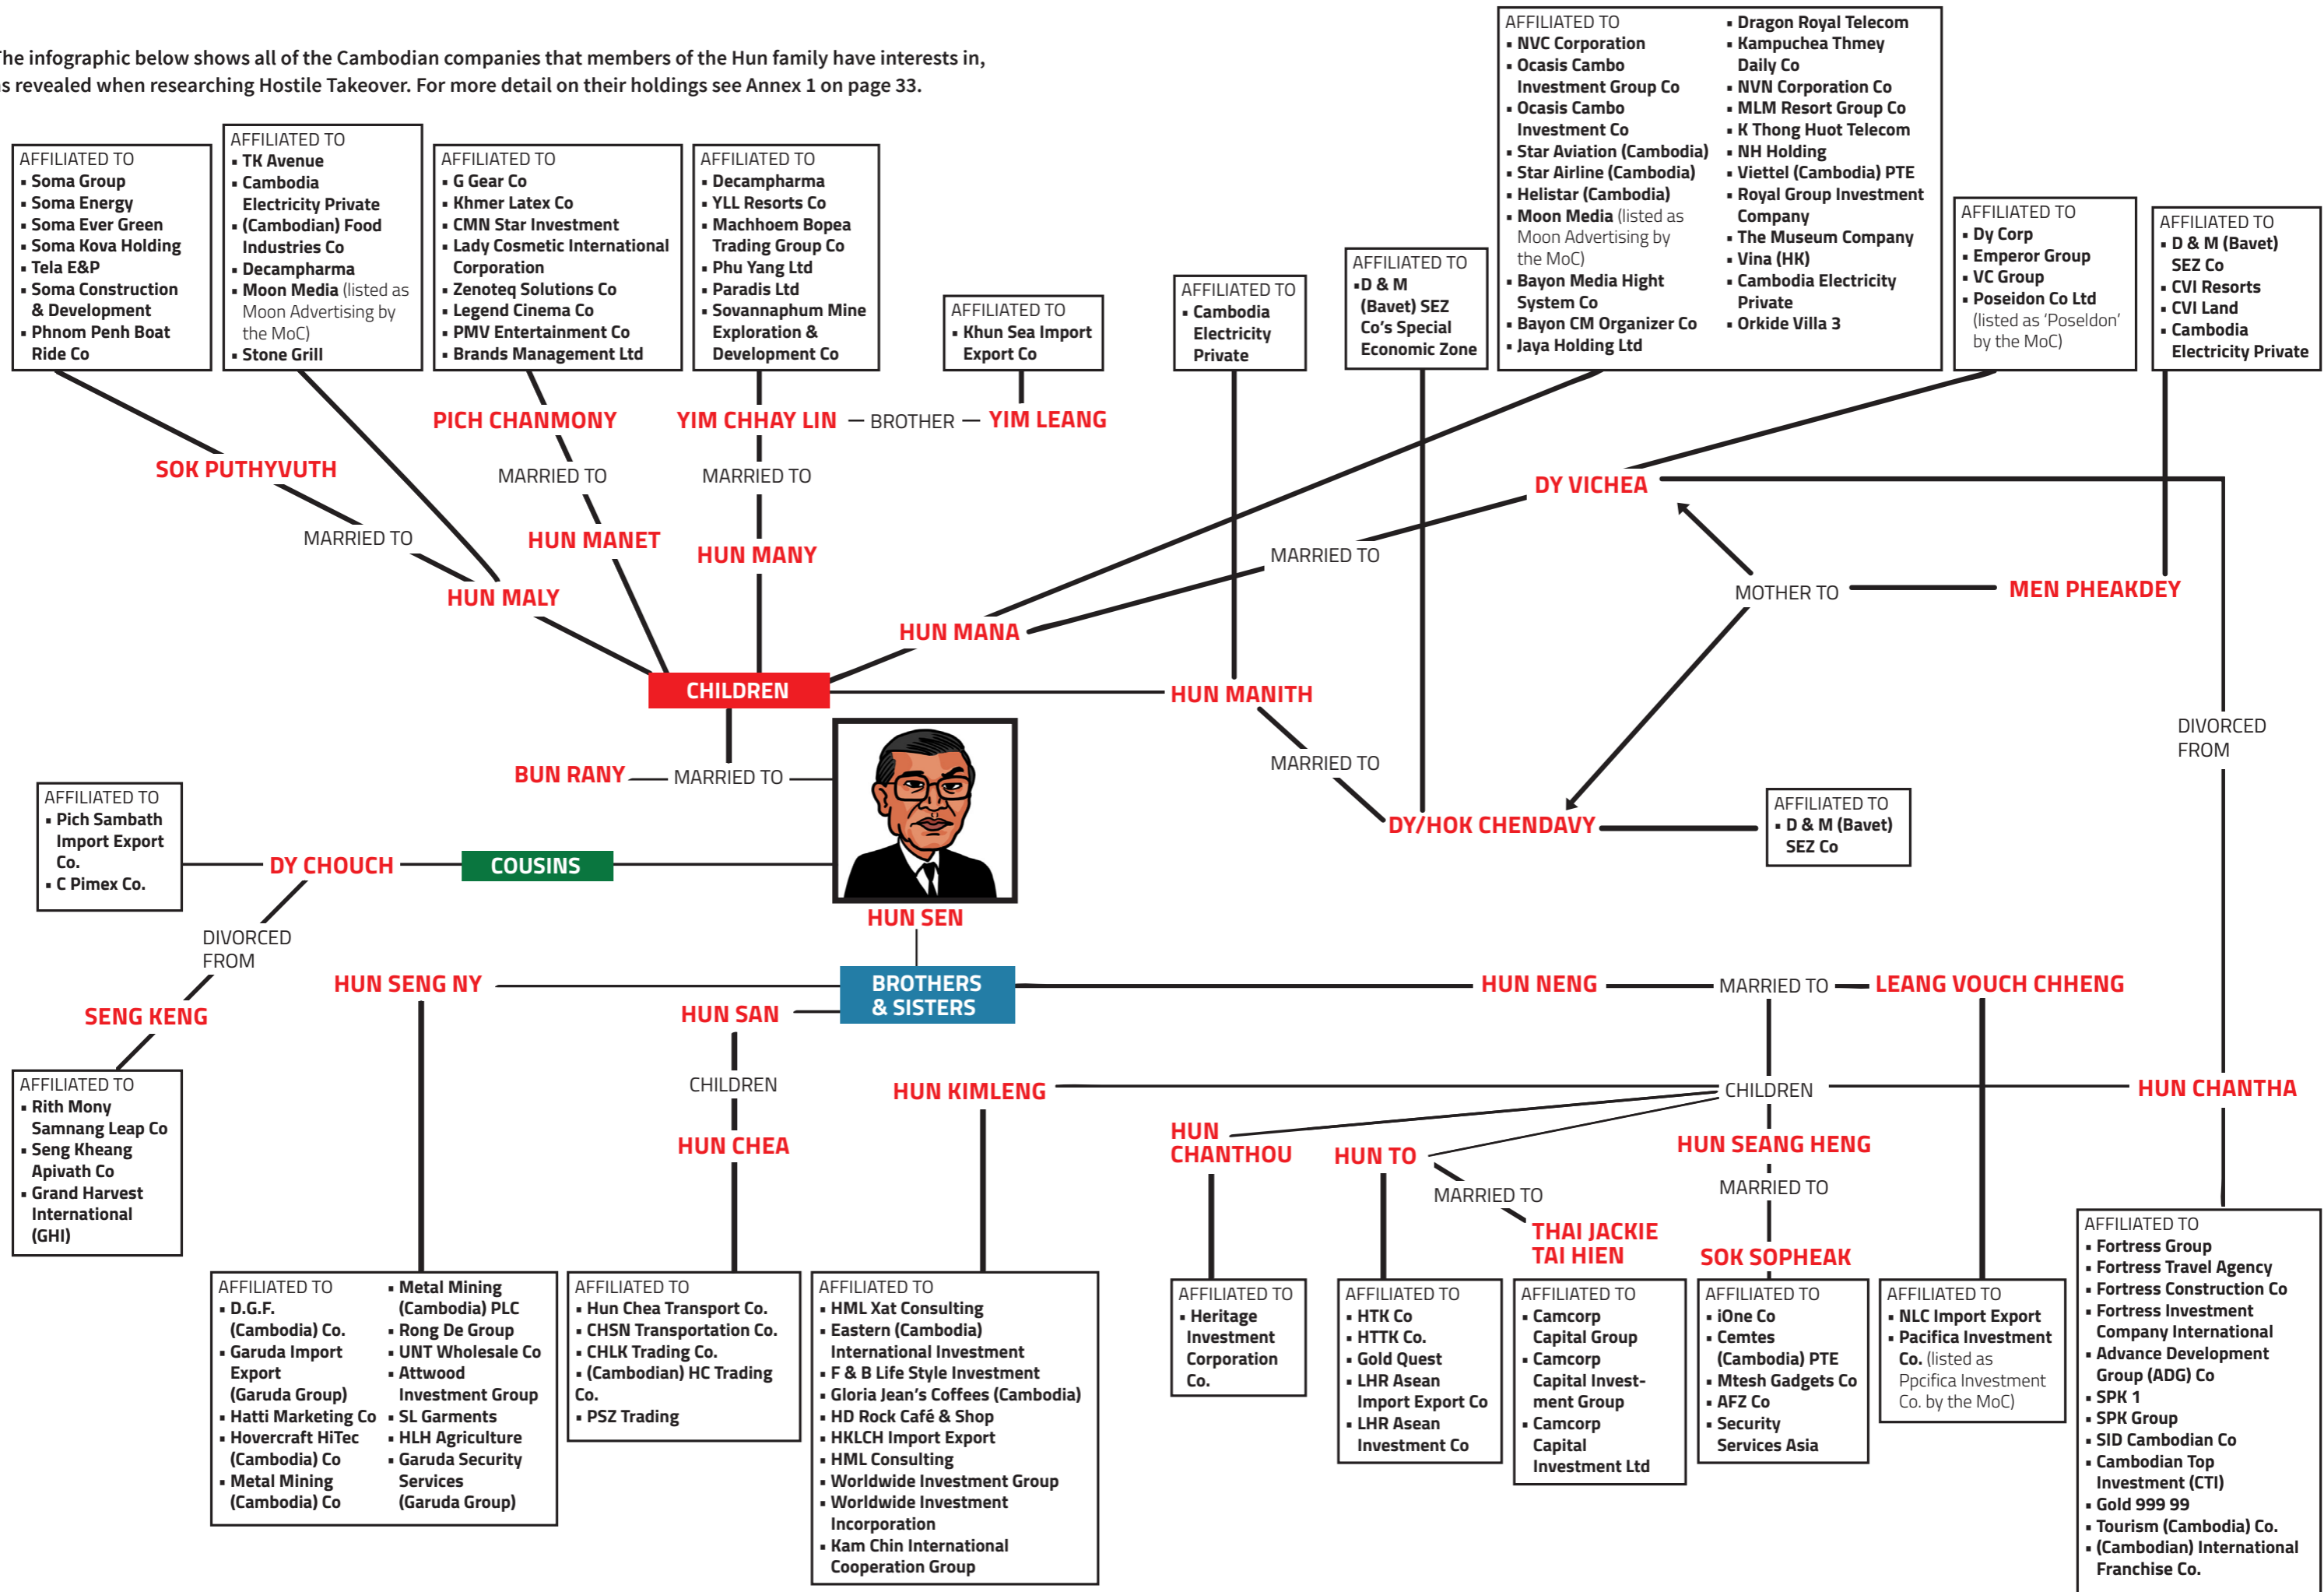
he infographic below shows all of the Cambodian companies that members of the Hun family have interests in, s revealed when researching Hostile Takeover. For more detail on their holdings see Annex 1 on page 33.

AFFILIATED TO
▪ Soma Group
▪ Soma Energy
▪ Soma Ever Green
▪ Soma Kova Holding
▪ Tela E&P
▪ Soma Construction & Development
▪ Phnom Penh Boat Ride Co

AFFILIATED TO
▪ TK Avenue
▪ Cambodia Electricity Private
▪ (Cambodian) Food Industries Co
▪ Decampharma
▪ Moon Media (listed as Moon Advertising by the MoC)
▪ Stone Grill

AFFILIATED TO
▪ G Gear Co
▪ Khmer Latex Co
▪ CMN Star Investment
▪ Lady Cosmetic International Corporation
▪ Zenoteq Solutions Co
▪ Legend Cinema Co
▪ PMV Entertainment Co
▪ Brands Management Ltd

AFFILIATED TO
▪ Decampharma
▪ YLL Resorts Co
▪ Machhoem Bopea Trading Group Co
▪ Phu Yang Ltd
▪ Paradis Ltd
▪ Sovannaphum Mine Exploration & Development Co

AFFILIATED TO
▪ Khun Sea Import Export Co

AFFILIATED TO
▪ Cambodia Electricity Private

AFFILIATED TO
▪D & M (Bavet) SEZ Co's Special Economic Zone

AFFILIATED TO
▪ NVC Corporation
▪ Ocasis Cambo Investment Group Co
▪ Ocasis Cambo Investment Co
▪ Star Aviation (Cambodia)
▪ Star Airline (Cambodia)
▪ Helistar (Cambodia)
▪ Moon Media (listed as Moon Advertising by the MoC)
▪ Bayon Media Hight System Co
▪ Bayon CM Organizer Co
▪ Jaya Holding Ltd
▪ Dragon Royal Telecom
▪ Kampuchea Thmey Daily Co
▪ NVN Corporation Co
▪ MLM Resort Group Co
▪ K Thong Huot Telecom
▪ NH Holding
▪ Viettel (Cambodia) PTE
▪ Royal Group Investment Company
▪ The Museum Company
▪ Vina (HK)
▪ Cambodia Electricity Private
▪ Orkide Villa 3

AFFILIATED TO
▪ Dy Corp
▪ Emperor Group
▪ VC Group
▪ Poseidon Co Ltd (listed as 'Poseldon' by the MoC)

AFFILIATED TO
▪ D & M (Bavet) SEZ Co
▪ CVI Resorts
▪ CVI Land
▪ Cambodia Electricity Private

PICH CHANMONY
YIM CHHAY LIN — BROTHER — YIM LEANG
SOK PUTHYVUTH
MARRIED TO
MARRIED TO
MARRIED TO
HUN MANET
HUN MANY
HUN MALY
DY VICHEA
MARRIED TO
MOTHER TO
MEN PHEAKDEY
HUN MANA
CHILDREN
HUN MANITH
DIVORCED FROM
MARRIED TO
BUN RANY — MARRIED TO
DY/HOK CHENDAVY

AFFILIATED TO
▪ D & M (Bavet) SEZ Co

AFFILIATED TO
▪ Pich Sambath Import Export Co.
▪ C Pimex Co.

DY CHOUCH
COUSINS
HUN SEN
DIVORCED FROM
HUN SENG NY
BROTHERS & SISTERS
HUN NENG — MARRIED TO — LEANG VOUCH CHHENG
SENG KENG
HUN SAN
CHILDREN
HUN KIMLENG
CHILDREN
HUN CHANTHA
HUN CHEA
HUN CHANTHOU
HUN TO
HUN SEANG HENG
MARRIED TO
MARRIED TO
THAI JACKIE TAI HIEN
SOK SOPHEAK

AFFILIATED TO
▪ Rith Mony Samnang Leap Co
▪ Seng Kheang Apivath Co
▪ Grand Harvest International (GHI)

AFFILIATED TO
▪ D.G.F. (Cambodia) Co.
▪ Garuda Import Export (Garuda Group)
▪ Hatti Marketing Co
▪ Hovercraft HiTec (Cambodia) Co
▪ Metal Mining (Cambodia) Co
▪ Metal Mining (Cambodia) PLC
▪ Rong De Group
▪ UNT Wholesale Co
▪ Attwood Investment Group
▪ SL Garments
▪ HLH Agriculture
▪ Garuda Security Services (Garuda Group)

AFFILIATED TO
▪ Hun Chea Transport Co.
▪ CHSN Transportation Co.
▪ CHLK Trading Co.
▪ (Cambodian) HC Trading Co.
▪ PSZ Trading

AFFILIATED TO
▪ HML Xat Consulting
▪ Eastern (Cambodia) International Investment
▪ F & B Life Style Investment
▪ Gloria Jean's Coffees (Cambodia)
▪ HD Rock Café & Shop
▪ HKLCH Import Export
▪ HML Consulting
▪ Worldwide Investment Group
▪ Worldwide Investment Incorporation
▪ Kam Chin International Cooperation Group

AFFILIATED TO
▪ Heritage Investment Corporation Co.

AFFILIATED TO
▪ HTK Co
▪ HTTK Co.
▪ Gold Quest
▪ LHR Asean Import Export Co
▪ LHR Asean Investment Co

AFFILIATED TO
▪ Camcorp Capital Group
▪ Camcorp Capital Investment Group
▪ Camcorp Capital Investment Ltd

AFFILIATED TO
▪ iOne Co
▪ Cemtes (Cambodia) PTE
▪ Mtesh Gadgets Co
▪ AFZ Co
▪ Security Services Asia

AFFILIATED TO
▪ NLC Import Export
▪ Pacifica Investment Co. (listed as Ppcifica Investment Co. by the MoC)

AFFILIATED TO
▪ Fortress Group
▪ Fortress Travel Agency
▪ Fortress Construction Co
▪ Fortress Investment Company International
▪ Advance Development Group (ADG) Co
▪ SPK 1
▪ SPK Group
▪ SID Cambodian Co
▪ Cambodian Top Investment (CTI)
▪ Gold 999 99
▪ Tourism (Cambodia) Co.
▪ (Cambodian) International Franchise Co.